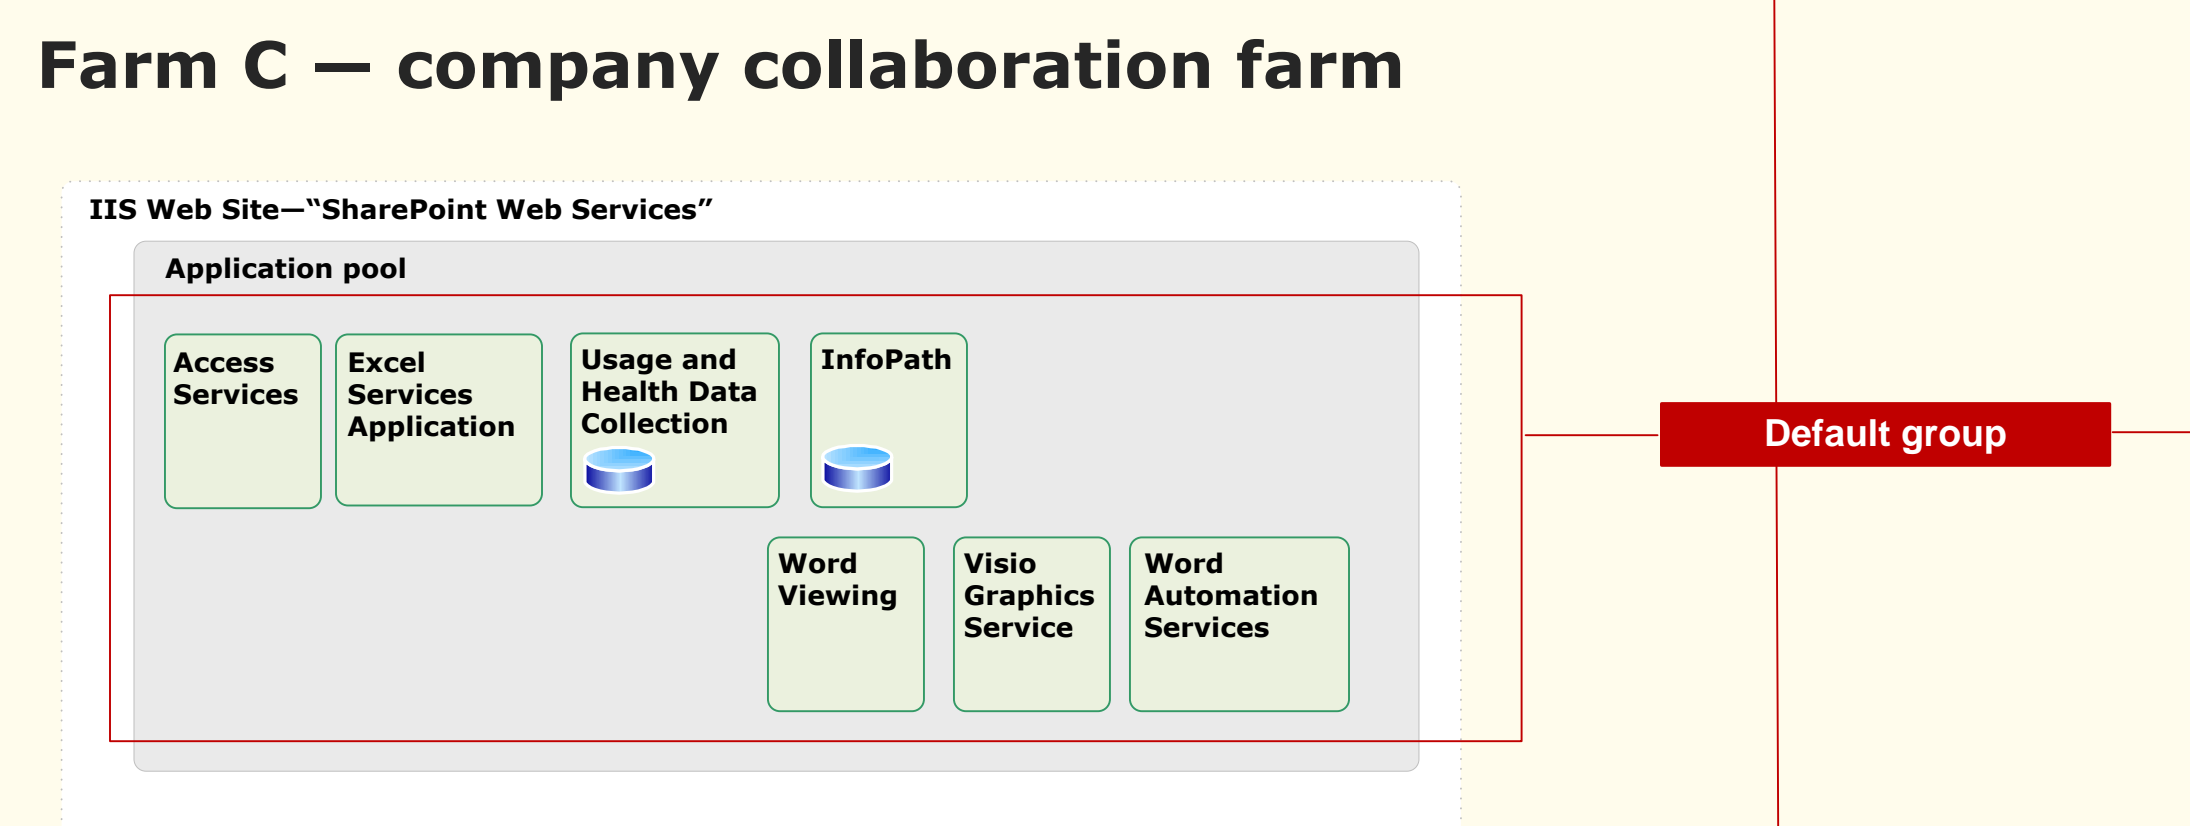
Farm C — company collaboration farm

IIS Web Site—"SharePoint Web Services"

Application pool

Access Services

Excel Services Application

Usage and Health Data Collection

InfoPath

Word Viewing

Visio Graphics Service

Word Automation Services

Default group